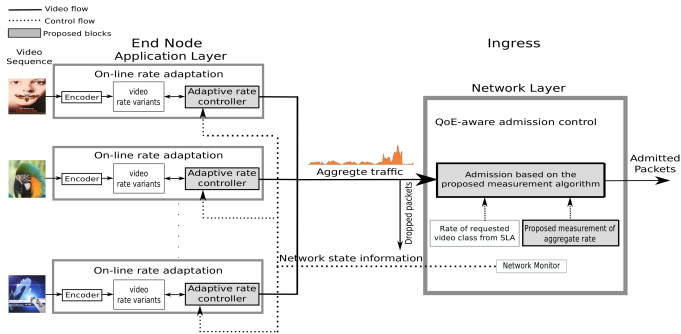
Video flow
Control flow
Proposed blocks

End Node
Application Layer

Video Sequence

On-line rate adaptation
Encoder
video rate variants
Adaptive rate controller

On-line rate adaptation
Encoder
video rate variants
Adaptive rate controller

On-line rate adaptation
Encoder
video rate variants
Adaptive rate controller

Ingress

Network Layer

QoE-aware admission control

Aggregte traffic

Admission based on the proposed measurement algorithm

Admitted Packets

Dropped packets

Rate of requested video class from SLA

Proposed measurement of aggregate rate

Network state information

Network Monitor